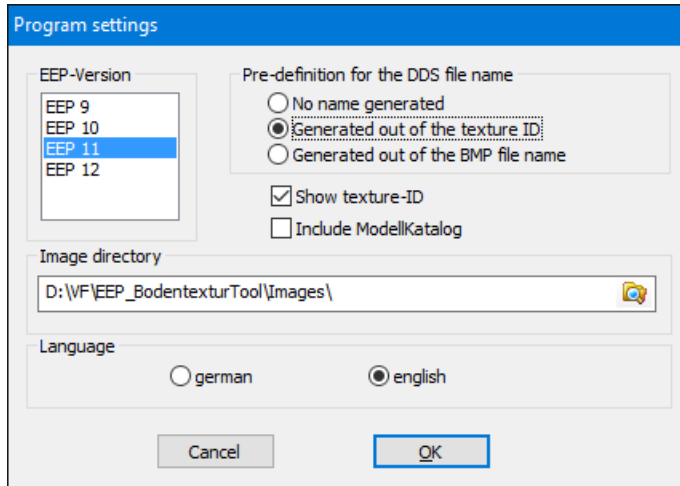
Program settings

EEP-Version
EEP 9
EEP 10
EEP 11
EEP 12

Pre-definition for the DDS file name
No name generated
Generated out of the texture ID
Generated out of the BMP file name

Show texture-ID
Include ModellKatalog

Image directory
D:\VF\EEP_BodentexturTool\Images\

Language
german
english

Cancel
OK